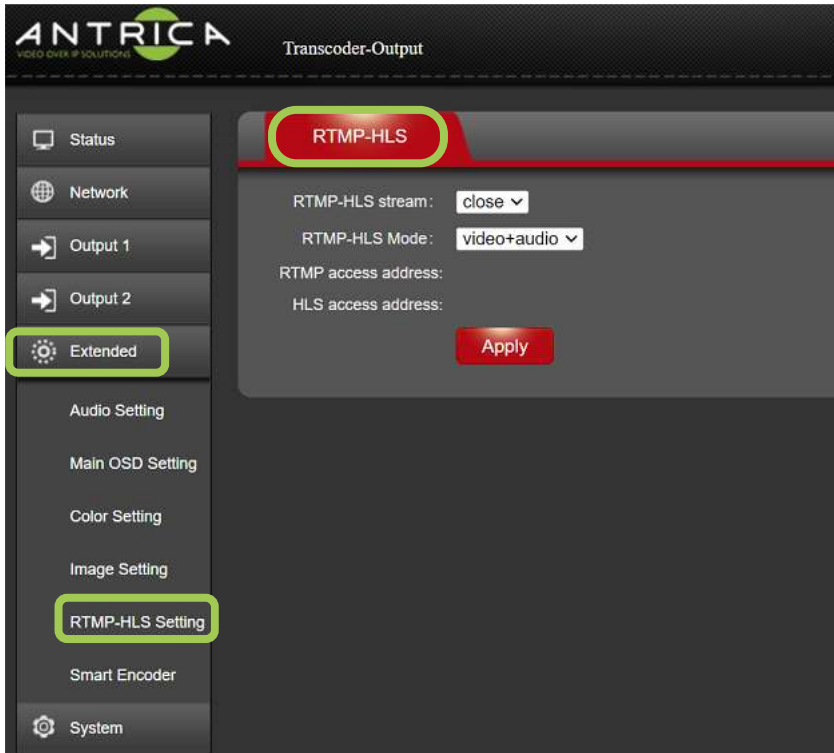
ANTRICA
VIDEO OVER IP SOLUTIONS

Transcoder-Output

Status
Network
Output 1
Output 2
Extended
Audio Setting
Main OSD Setting
Color Setting
Image Setting
RTMP-HLS Setting
Smart Encoder
System

RTMP-HLS

RTMP-HLS stream: close
RTMP-HLS Mode: video+audio
RTMP access address:
HLS access address:
Apply